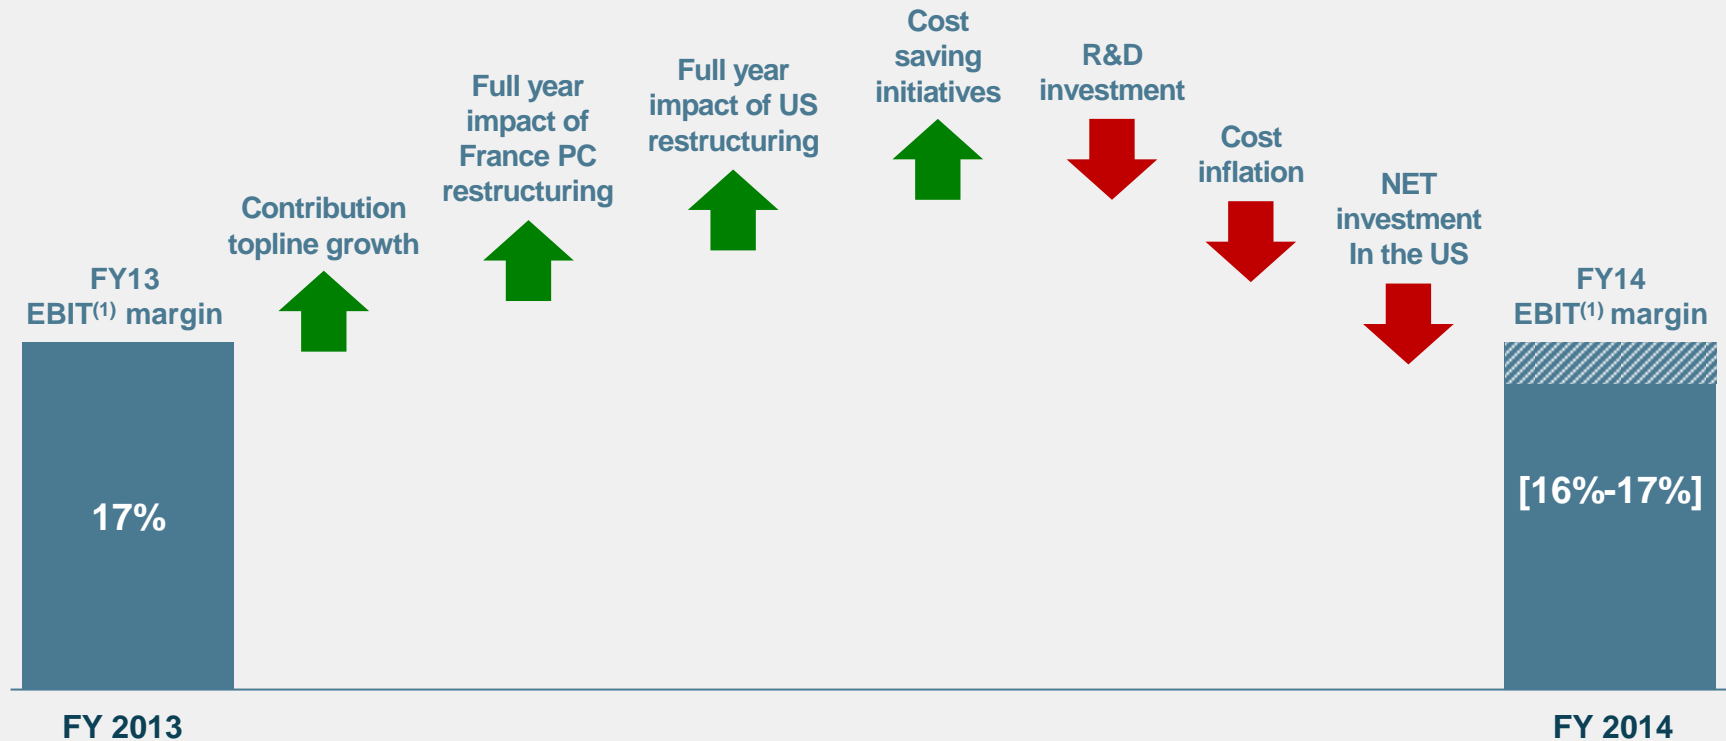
FY13 EBIT$^{(1)}$ margin

17%

Contribution topline growth

Full year impact of France PC restructuring

Full year impact of US restructuring

Cost saving initiatives

R&D investment

Cost inflation

NET investment In the US

FY14 EBIT$^{(1)}$ margin

[16%-17%]

FY 2013

FY 2014